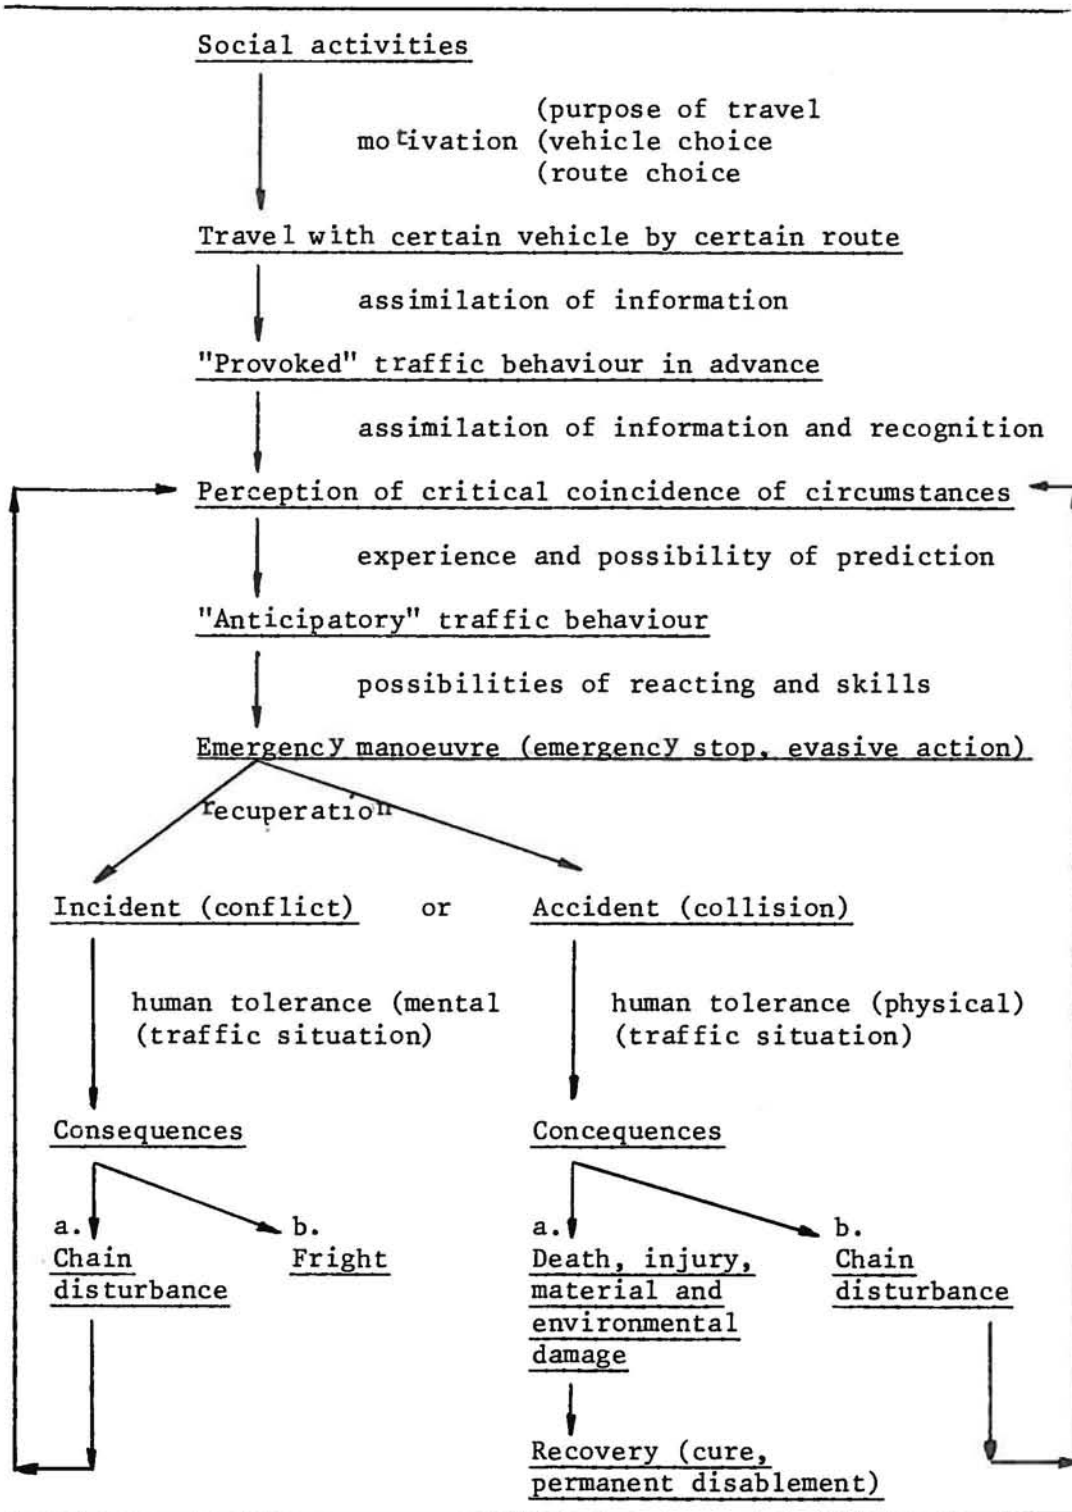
Social activities

motivation (purpose of travel
(vehicle choice
(route choice

Travel with certain vehicle by certain route

assimilation of information

"Provoked" traffic behaviour in advance

assimilation of information and recognition

Perception of critical coincidence of circumstances

experience and possibility of prediction

"Anticipatory" traffic behaviour

possibilities of reacting and skills

Emergency manoeuvre (emergency stop, evasive action)

recuperation

Incident (conflict) or Accident (collision)

human tolerance (mental
(traffic situation)

human tolerance (physical)
(traffic situation)

Consequences

a.
Chain disturbance

b.
Fright

Concequences

a.
Death, injury, material and environmental damage

b.
Chain disturbance

Recovery (cure, permanent disablement)